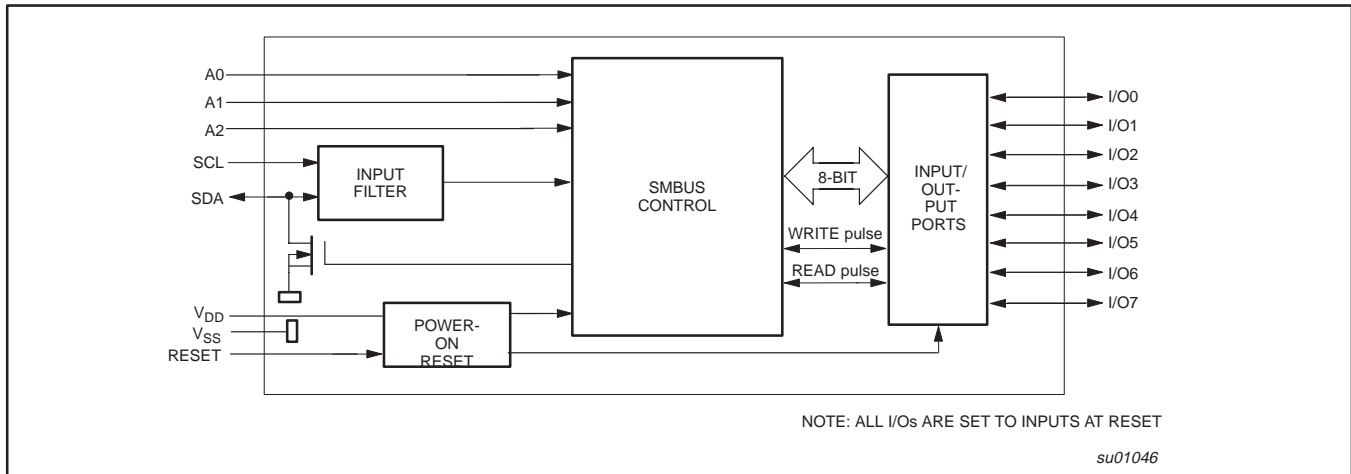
A0
A1
A2
SCL
SDA
INPUT FILTER
SMBUS CONTROL
8-BIT
INPUT/ OUT- PUT PORTS
WRITE pulse
READ pulse
I/O0
I/O1
I/O2
I/O3
I/O4
I/O5
I/O6
I/O7
$V_{DD}$
$V_{SS}$
RESET
POWER- ON RESET

NOTE: ALL I/Os ARE SET TO INPUTS AT RESET

su01046